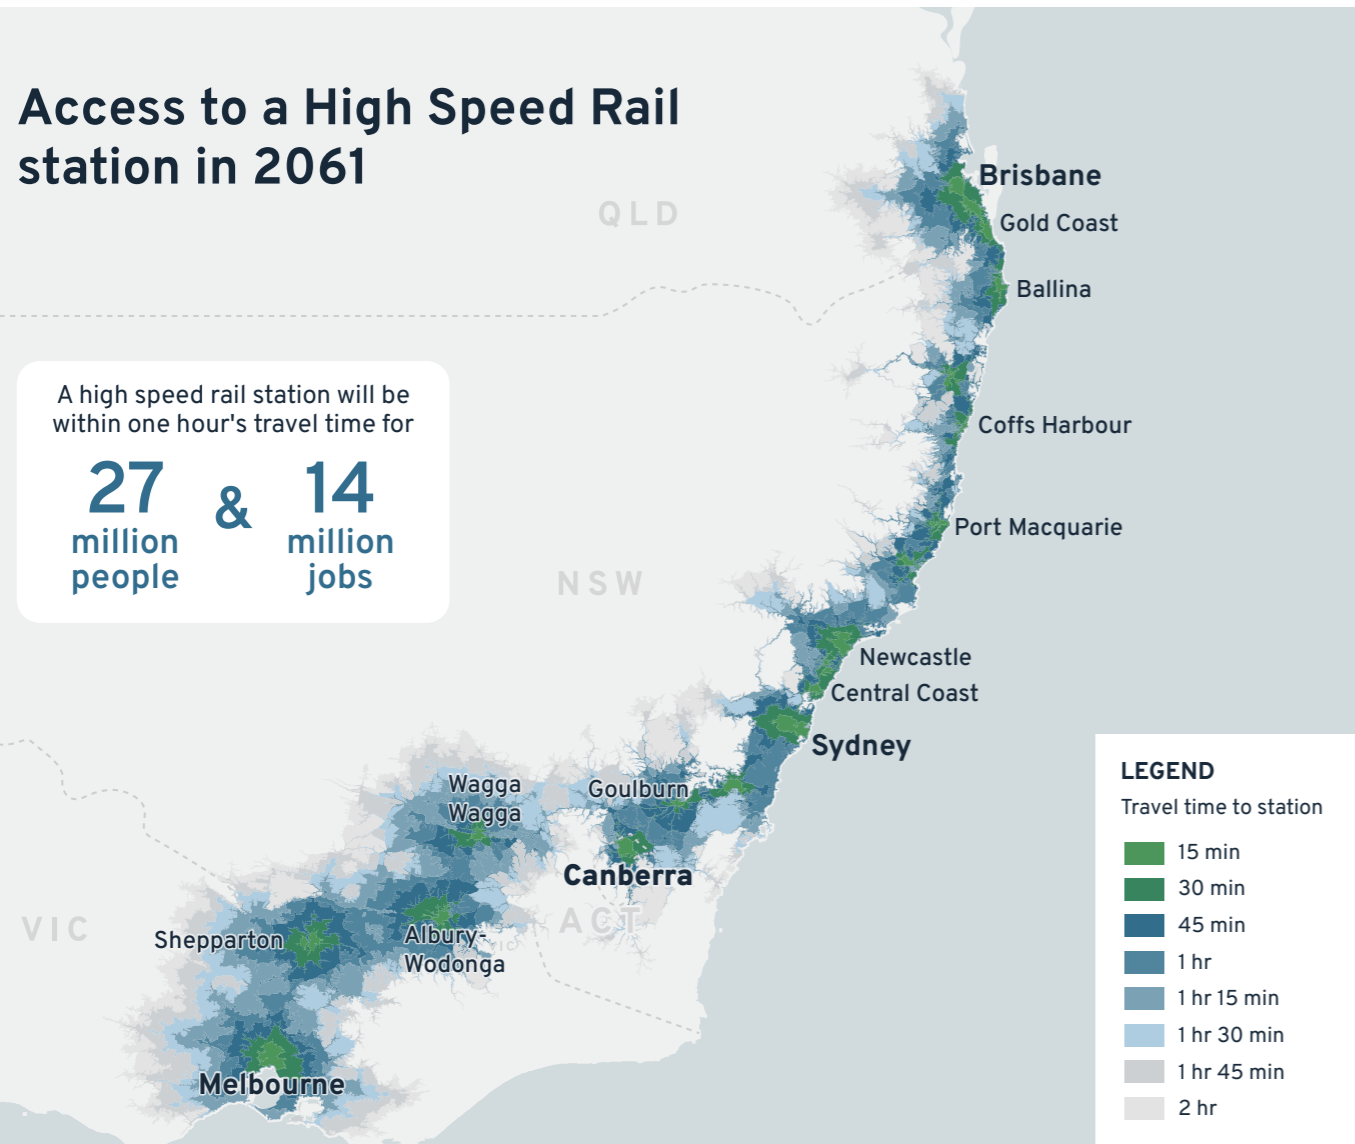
Access to a High Speed Rail station in 2061

A high speed rail station will be within one hour's travel time for

27 million people & 14 million jobs

QLD

NSW

VIC

ACT

Brisbane

Gold Coast

Ballina

Coffs Harbour

Port Macquarie

Newcastle

Central Coast

Sydney

Goulburn

Canberra

Wagga Wagga

Albury-Wodonga

Shepparton

Melbourne

LEGEND

Travel time to station

15 min

30 min

45 min

1 hr

1 hr 15 min

1 hr 30 min

1 hr 45 min

2 hr